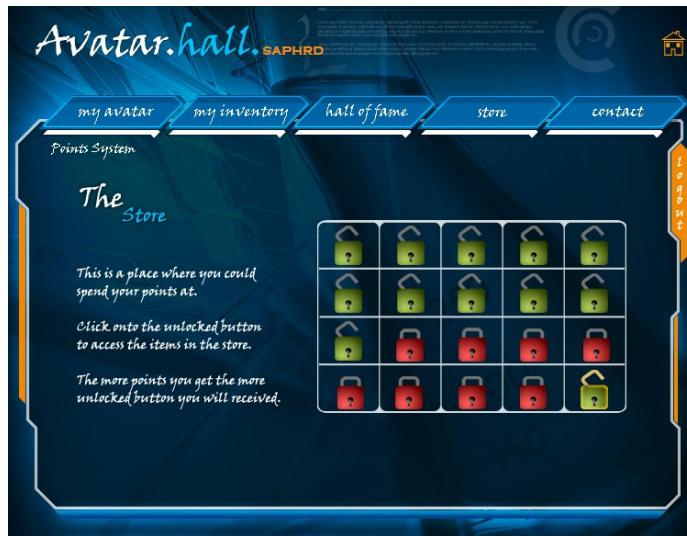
Avatar.hall.SAPHRD

my avatar
my inventory
hall of fame
store
contact

Points System

logout

The
Store

This is a place where you could spend your points at.

Click onto the unlocked button to access the items in the store.

The more points you get the more unlocked button you will received.